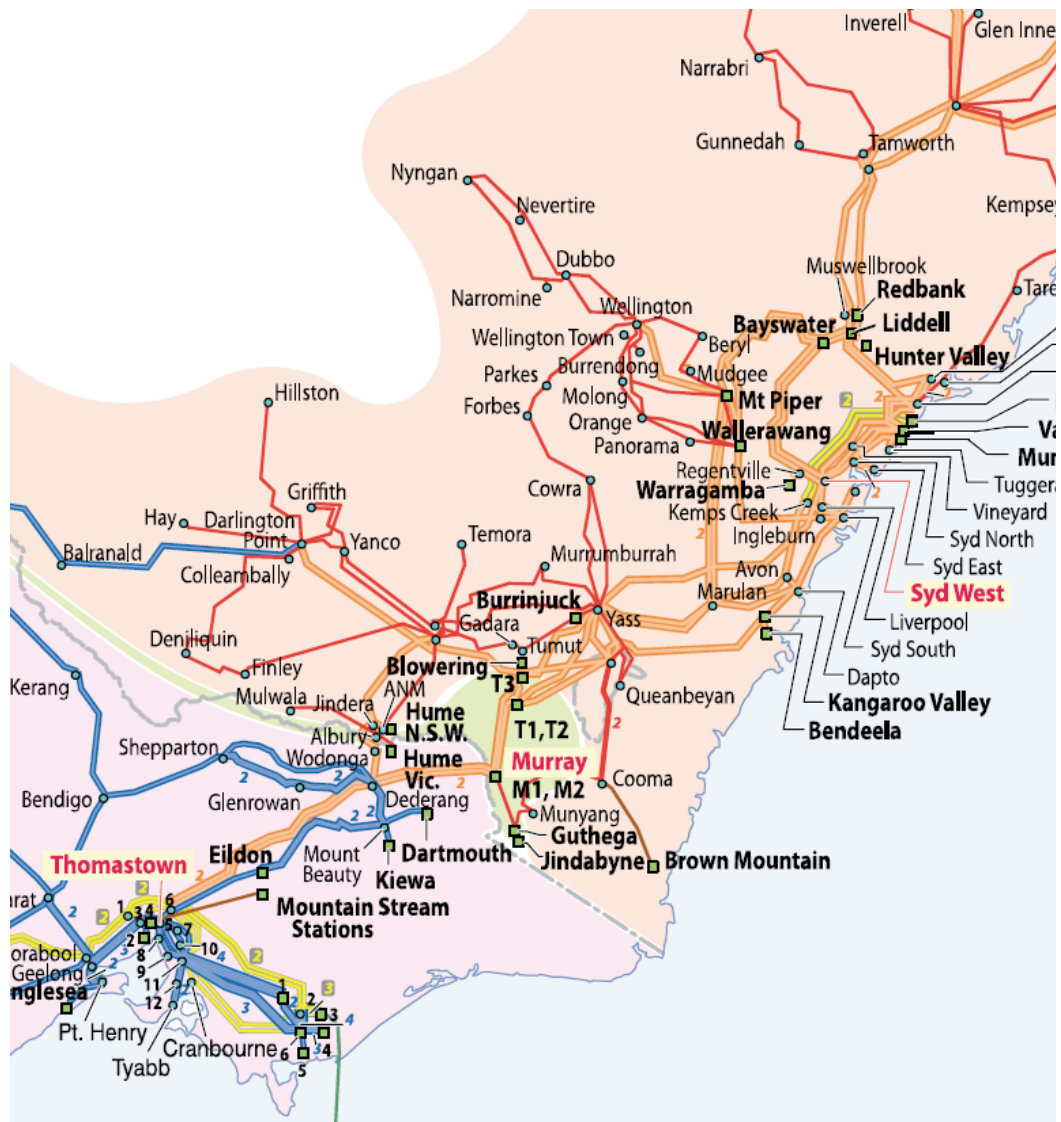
Inverell
Glen Inne
Narrabri
Gunnedah
Tamworth
Kempse
Nyngan
Nevertire
Dubbo
Narromine
Wellington
Muswellbrook
Redbank
Liddell
Tare
Bayswater
Hunter Valley
Wellington Town
Beryl
Parkes
Burrendong
Mudgee
Hillston
Forbes
Molong
Mt Piper
Orange
Panorama
Wallerawang
Va
Mu
Regentville
Tuggera
Warragamba
Vineyard
Kemps Creek
Syd North
Ingleburn
Syd East
Syd West
Griffith
Cowra
Hay
Darlington Point
Yanco
Temora
Balranald
Colleambally
Murrumburrah
Avon
Marulan
Liverpool
Burrinjuck
Gadara
Yass
Syd South
Tumut
Deniliquin
Dapto
Finley
Blowering
Kangaroo Valley
T3
Queanbeyan
Bendeela
Kerang
Mulwala
Jindera
ANM
Hume N.S.W.
T1,T2
Albury
Shepparton
Wodonga
Hume Vic.
Murray
Cooma
Bendigo
Glenrowan
Dederang
M1, M2
Munyang
Mount Beauty
Dartmouth
Guthega
Thomastown
Eildon
Kiewa
Jindabyne
Brown Mountain
Mountain Stream Stations
rat
orabool
Geelong
nglesea
Pt. Henry
Cranbourne
Tyabb
1
2
3
4
5
6
7
8
9
10
11
12